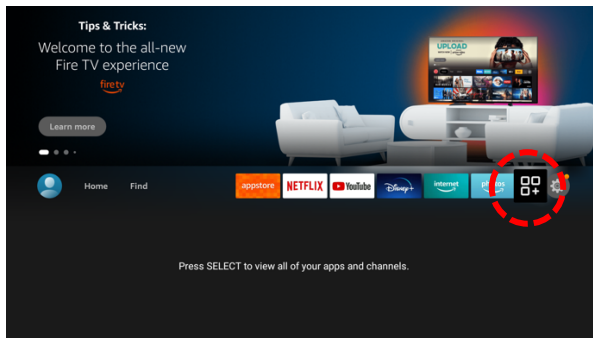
Tips & Tricks:

Welcome to the all-new Fire TV experience

fire tv

Learn more

UPLOAD

Home Find

appstore NETFLIX YouTube Disney+ internet photos

Press SELECT to view all of your apps and channels.